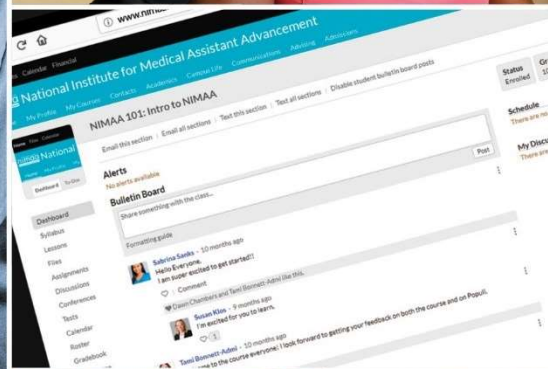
www.nim

Calendar Financial

National Institute for Medical Assistant Advancement

My Profile My Courses Contacts Academics Campus Life Communications Advising Admissions

NIMAA 101: Intro to NIMAA

Email this section | Email all sections | Text this section | Text all sections | Disable student bulletin board posts

Status Enrolled

Schedule
There are no

My Discu
There are

National

Dashboard

Alerts
No alerts available

Bulletin Board
Share something with the class...

Post

Formatting guide

Dashboard
Syllabus
Lessons
Files
Assignments
Discussions
Conferences
Tests
Calendar
Roster
Gradebook

Sabrina Sanks · 10 months ago
Hello Everyone,
I am super excited to get started!!
Comment
Dawn Chambers and Tami Bonnett-Adml like this.

Susan Kliss · 9 months ago
I'm excited for you to learn.
1

Tami Bonnett-Adml · 10 months ago
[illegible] to the course everyone! I look forward to getting your feedback on both the course and on Populi.